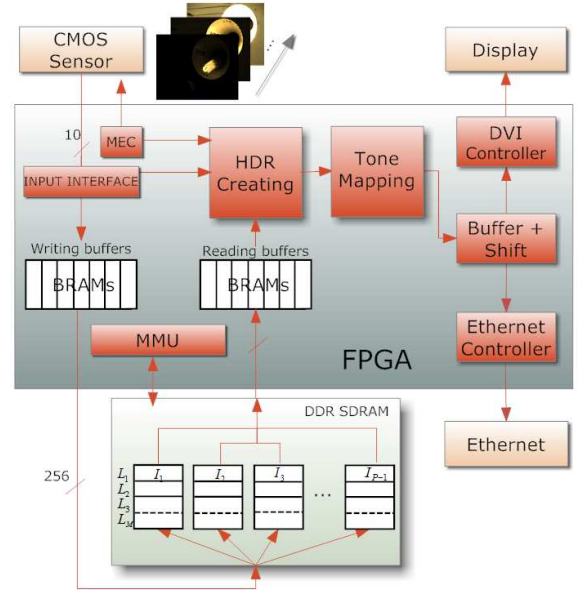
CMOS Sensor

Display

10

MEC

HDR Creating

Tone Mapping

DVI Controller

INPUT INTERFACE

Buffer + Shift

Writing buffers

BRAMs

Reading buffers

BRAMs

MMU

Ethernet Controller

FPGA

DDR SDRAM

256

$L_1$
$L_2$
$L_3$
$L_M$

$I_1$

$I_2$

$I_3$

...

$I_{P-1}$

Ethernet